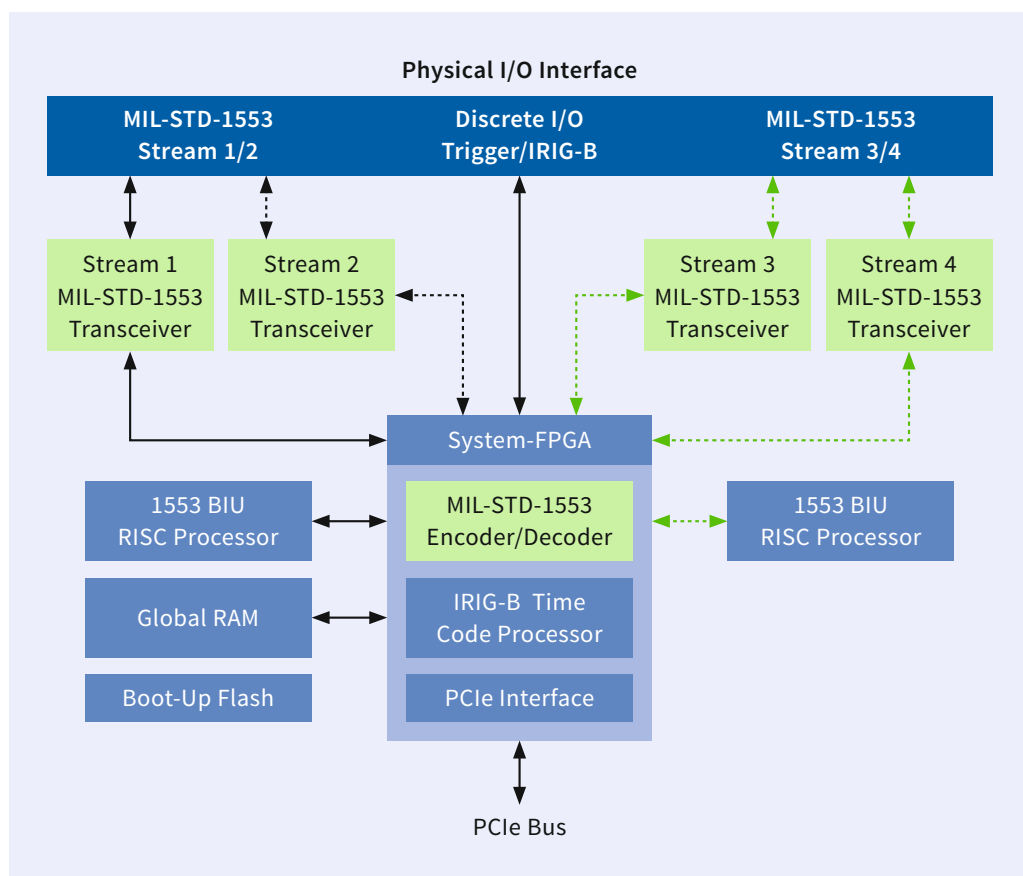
Physical I/O Interface

MIL-STD-1553
Stream 1/2

Discrete I/O
Trigger/IRIG-B

MIL-STD-1553
Stream 3/4

Stream 1
MIL-STD-1553
Transceiver

Stream 2
MIL-STD-1553
Transceiver

Stream 3
MIL-STD-1553
Transceiver

Stream 4
MIL-STD-1553
Transceiver

System-FPGA

1553 BIU
RISC Processor

MIL-STD-1553
Encoder/Decoder

1553 BIU
RISC Processor

Global RAM

IRIG-B Time
Code Processor

Boot-Up Flash

PCIe Interface

PCIe Bus